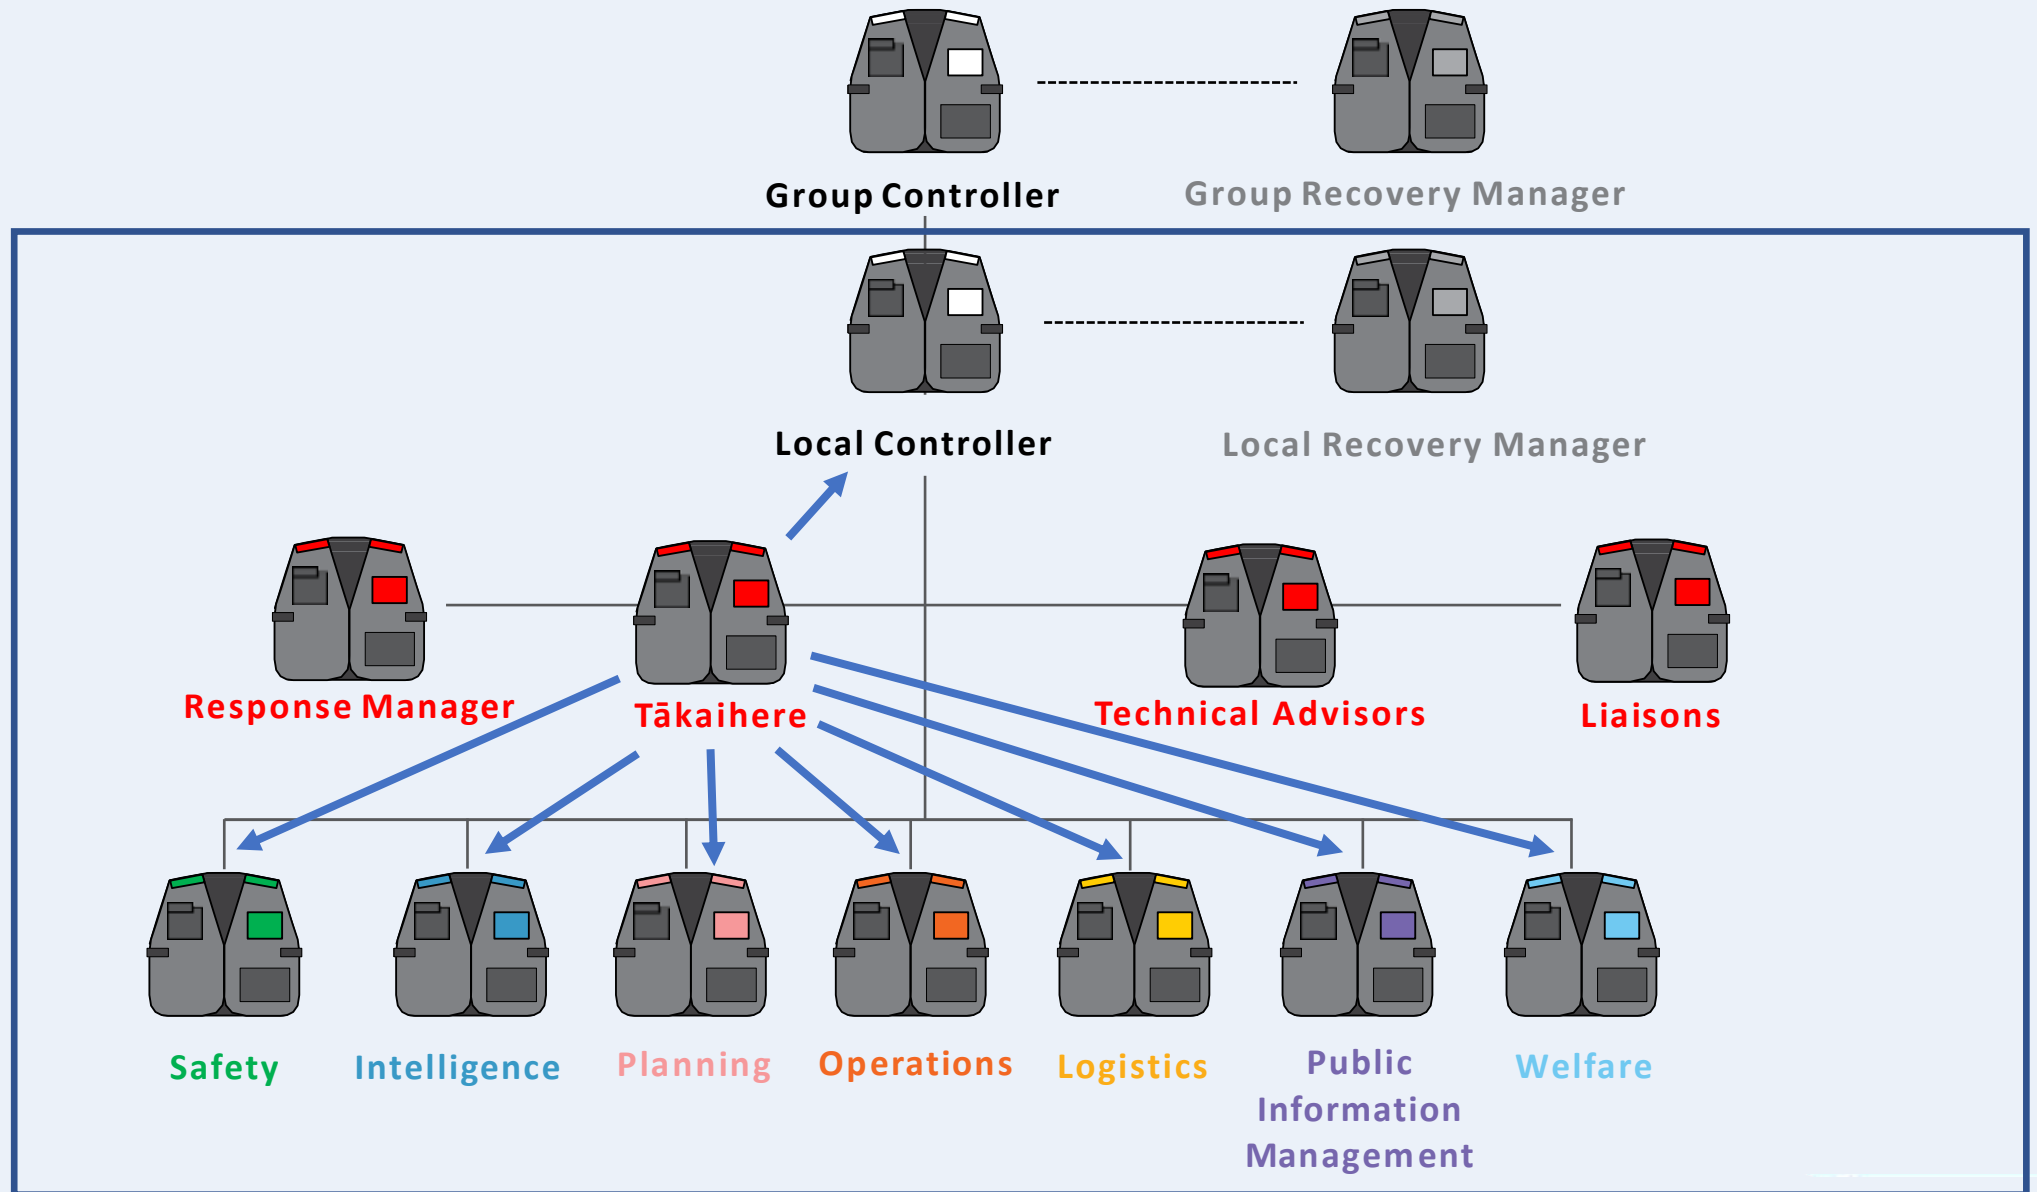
Group Controller

Group Recovery Manager

Local Controller

Local Recovery Manager

Response Manager

Tākaihere

Technical Advisors

Liaisons

Safety

Intelligence

Planning

Operations

Logistics

Public Information Management

Welfare